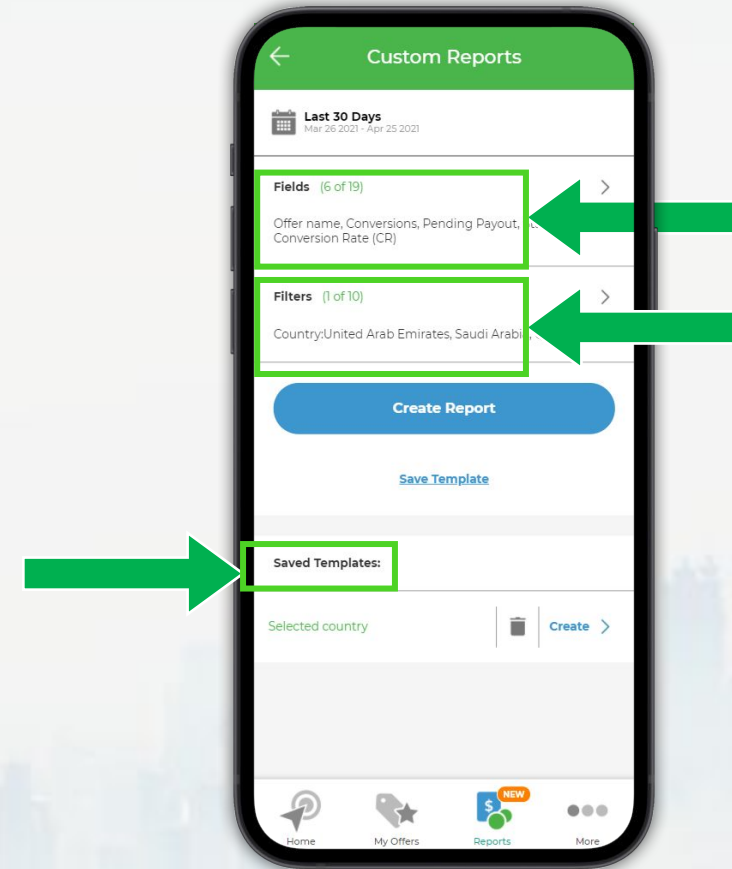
Custom Reports

Last 30 Days
Mar 26 2021 - Apr 25 2021

Fields (6 of 19)

Offer name, Conversions, Pending Payout, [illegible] Conversion Rate (CR)

Filters (1 of 10)

Country:United Arab Emirates, Saudi Arabi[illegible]

Create Report

Save Template

Saved Templates:

Selected country

Create

NEW

Home My Offers Reports More